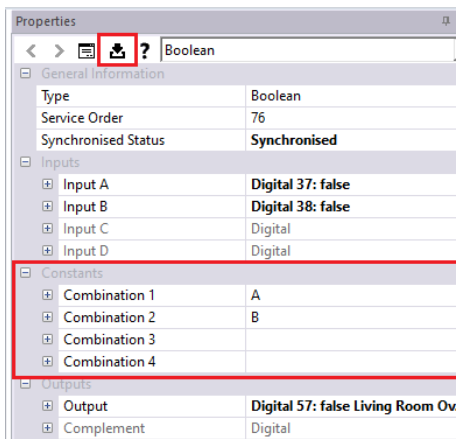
Properties

< > ? Boolean

General Information

| | |
|---|---|
| Type | Boolean |
| Service Order | 76 |
| Synchronised Status | Synchronised |

Inputs

| | |
|---|---|
| Input A | Digital 37: false |
| Input B | Digital 38: false |
| Input C | Digital |
| Input D | Digital |

Constants

| | |
|---|---|
| Combination 1 | A |
| Combination 2 | B |
| Combination 3 | |
| Combination 4 | |

Outputs

| | |
|---|---|
| Output | Digital 57: false Living Room Ov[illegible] |
| Complement | Digital |